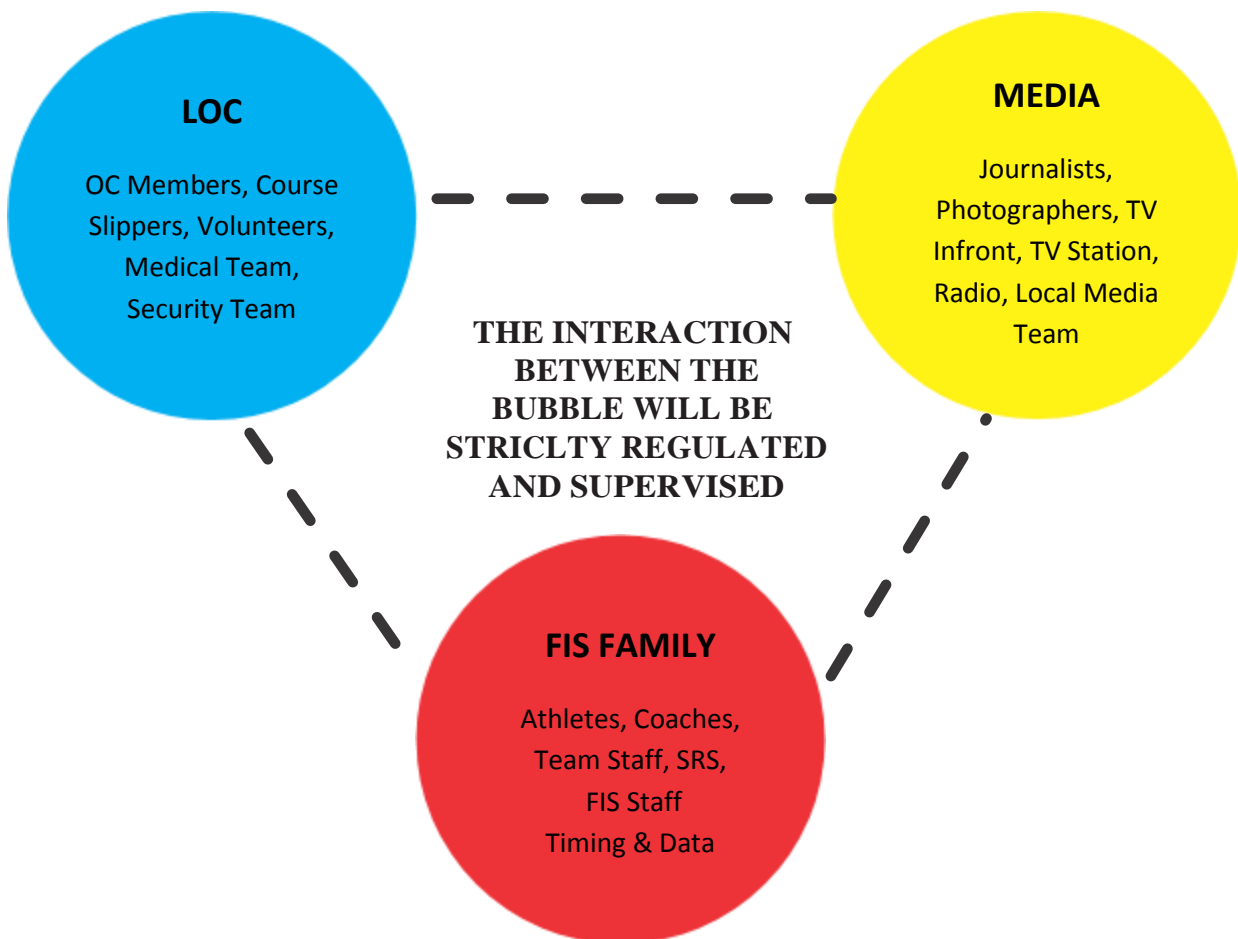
LOC

OC Members, Course Slippers, Volunteers, Medical Team, Security Team

MEDIA

Journalists, Photographers, TV Infront, TV Station, Radio, Local Media Team

THE INTERACTION BETWEEN THE BUBBLE WILL BE STRICLTY REGULATED AND SUPERVISED

FIS FAMILY

Athletes, Coaches, Team Staff, SRS, FIS Staff Timing & Data